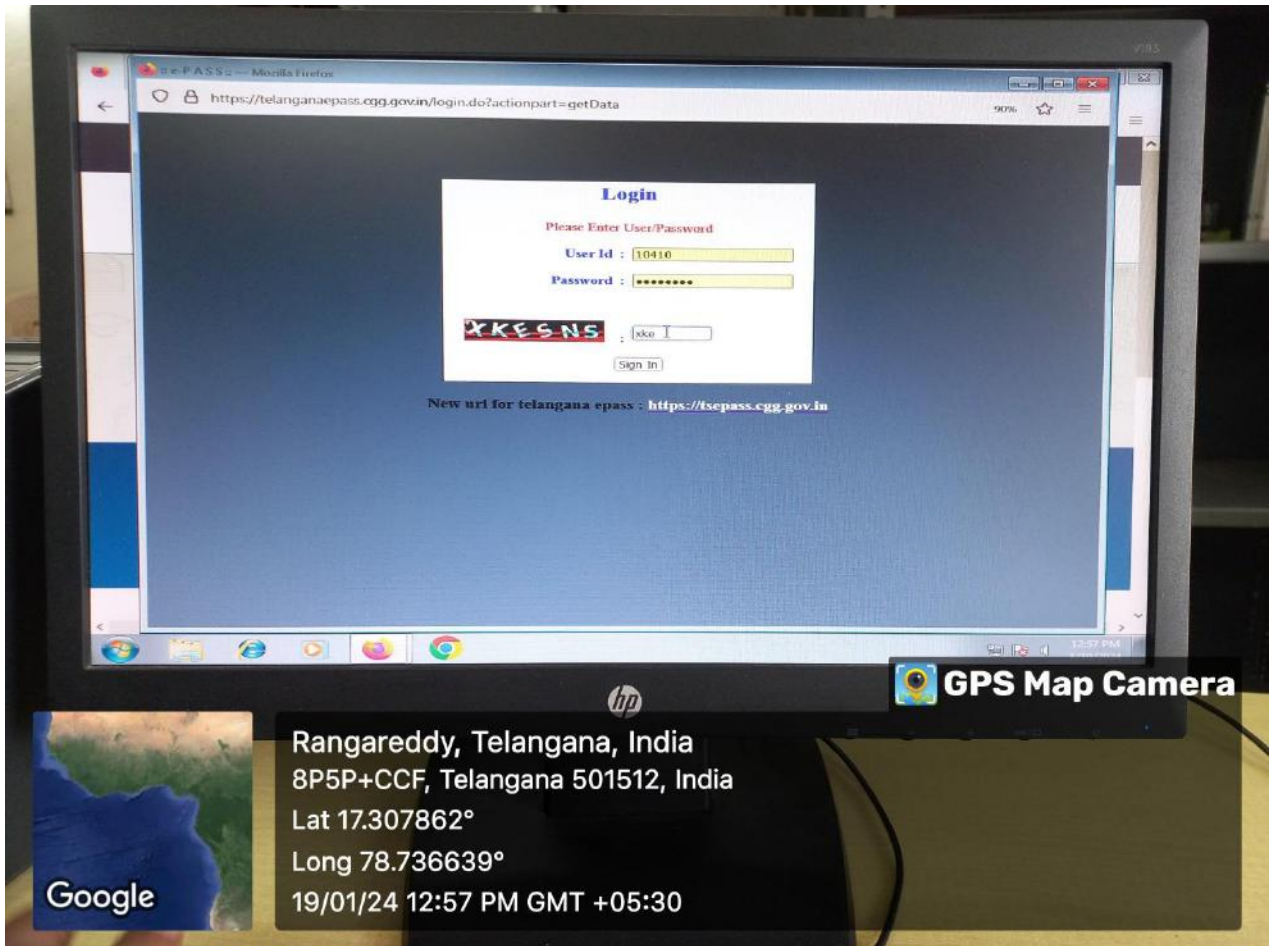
:: e-PASS :: — Mozilla Firefox
https://telanganaepass.cgg.gov.in/login.do?actionpart=getData
90%

Login
Please Enter User/Password
User Id : 10410
Password : ••••••••
XKESNS : xke
Sign In

New url for telangana epass : https://tsepass.cgg.gov.in

12:57 PM

hp

GPS Map Camera

Rangareddy, Telangana, India
8P5P+CCF, Telangana 501512, India
Lat 17.307862°
Long 78.736639°
19/01/24 12:57 PM GMT +05:30

Google